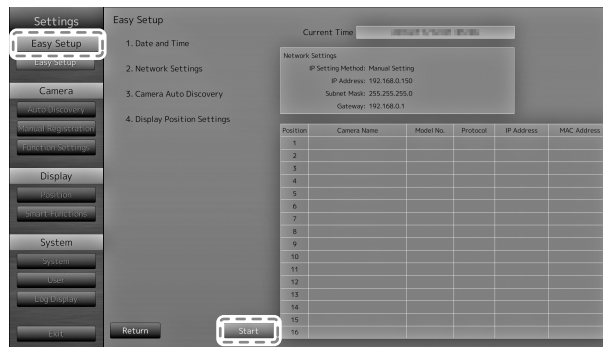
Settings
Easy Setup
Easy Setup
Camera
Auto Discovery
Manual Registration
Function Settings
Display
Position
Smart Functions
System
System
User
Log Display
Exit

Easy Setup
1. Date and Time
2. Network Settings
3. Camera Auto Discovery
4. Display Position Settings

Current Time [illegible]

Network Settings
IP Setting Method: Manual Setting
IP Address: 192.168.0.150
Subnet Mask: 255.255.255.0
Gateway: 192.168.0.1

| Position | Camera Name | Model No. | Protocol | IP Address | MAC Address |
|---|---|---|---|---|---|
| 1 | | | | | |
| 2 | | | | | |
| 3 | | | | | |
| 4 | | | | | |
| 5 | | | | | |
| 6 | | | | | |
| 7 | | | | | |
| 8 | | | | | |
| 9 | | | | | |
| 10 | | | | | |
| 11 | | | | | |
| 12 | | | | | |
| 13 | | | | | |
| 14 | | | | | |
| 15 | | | | | |
| 16 | | | | | |

Return
Start